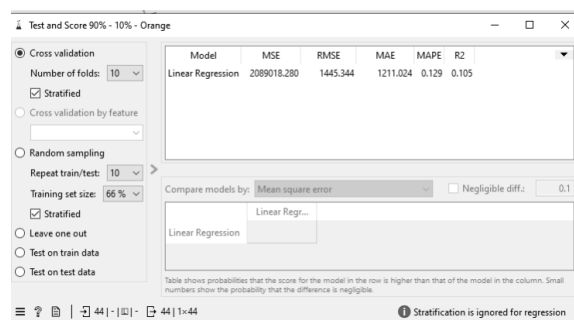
Test and Score 90% - 10% - Orange

Cross validation
Number of folds: 10
Stratified
Cross validation by feature
Random sampling
Repeat train/test: 10
Training set size: 66 %
Stratified
Leave one out
Test on train data
Test on test data

| Model | MSE | RMSE | MAE | MAPE | R2 |
|---|---|---|---|---|---|
| Linear Regression | 2089018.280 | 1445.344 | 1211.024 | 0.129 | 0.105 |

Compare models by: Mean square error
Negligible diff.: 0.1

| | Linear Regr... |
|---|---|
| Linear Regression | |

Table shows probabilities that the score for the model in the row is higher than that of the model in the column. Small numbers show the probability that the difference is negligible.

44 | - | - 44 | 1×44

Stratification is ignored for regression